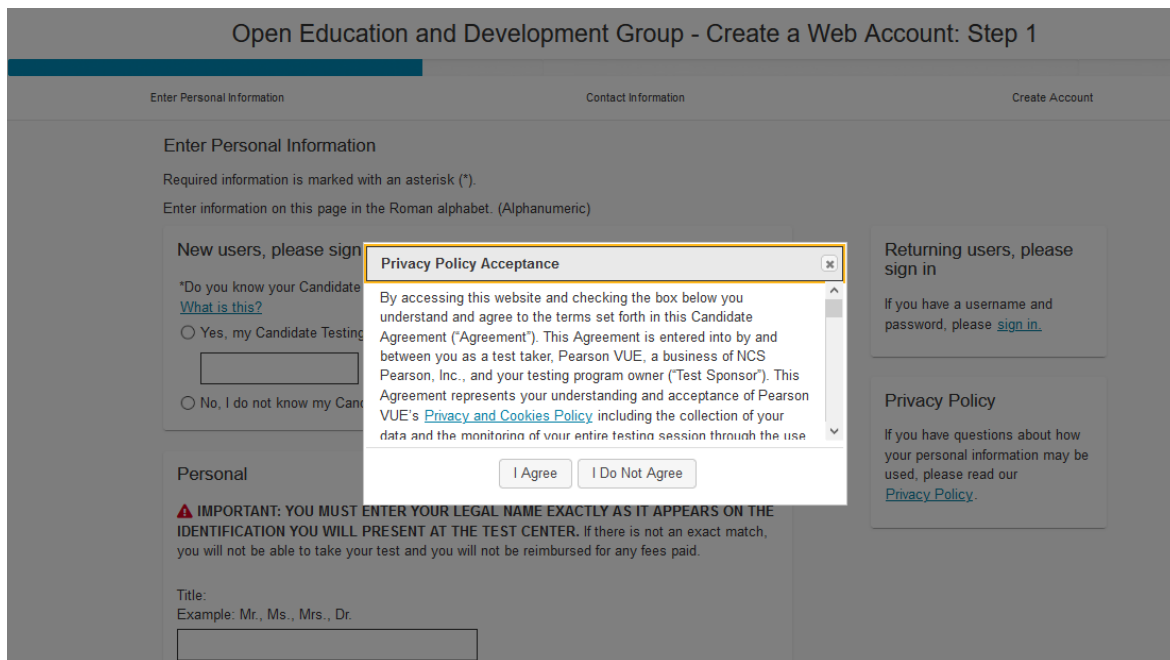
Open Education and Development Group - Create a Web Account: Step 1

Enter Personal Information

Contact Information

Create Account

Enter Personal Information

Required information is marked with an asterisk (*).

Enter information on this page in the Roman alphabet. (Alphanumeric)

New users, please sign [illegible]

*Do you know your Candidate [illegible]

What is this?

Yes, my Candidate Testing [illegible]

No, I do not know my Cand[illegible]

Privacy Policy Acceptance

By accessing this website and checking the box below you understand and agree to the terms set forth in this Candidate Agreement ("Agreement"). This Agreement is entered into by and between you as a test taker, Pearson VUE, a business of NCS Pearson, Inc., and your testing program owner ("Test Sponsor"). This Agreement represents your understanding and acceptance of Pearson VUE's Privacy and Cookies Policy including the collection of your data and the monitoring of your entire testing session through the use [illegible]

I Agree

I Do Not Agree

Returning users, please sign in

If you have a username and password, please sign in.

Privacy Policy

If you have questions about how your personal information may be used, please read our Privacy Policy.

Personal

IMPORTANT: YOU MUST ENTER YOUR LEGAL NAME EXACTLY AS IT APPEARS ON THE IDENTIFICATION YOU WILL PRESENT AT THE TEST CENTER. If there is not an exact match, you will not be able to take your test and you will not be reimbursed for any fees paid.

Title:
Example: Mr., Ms., Mrs., Dr.